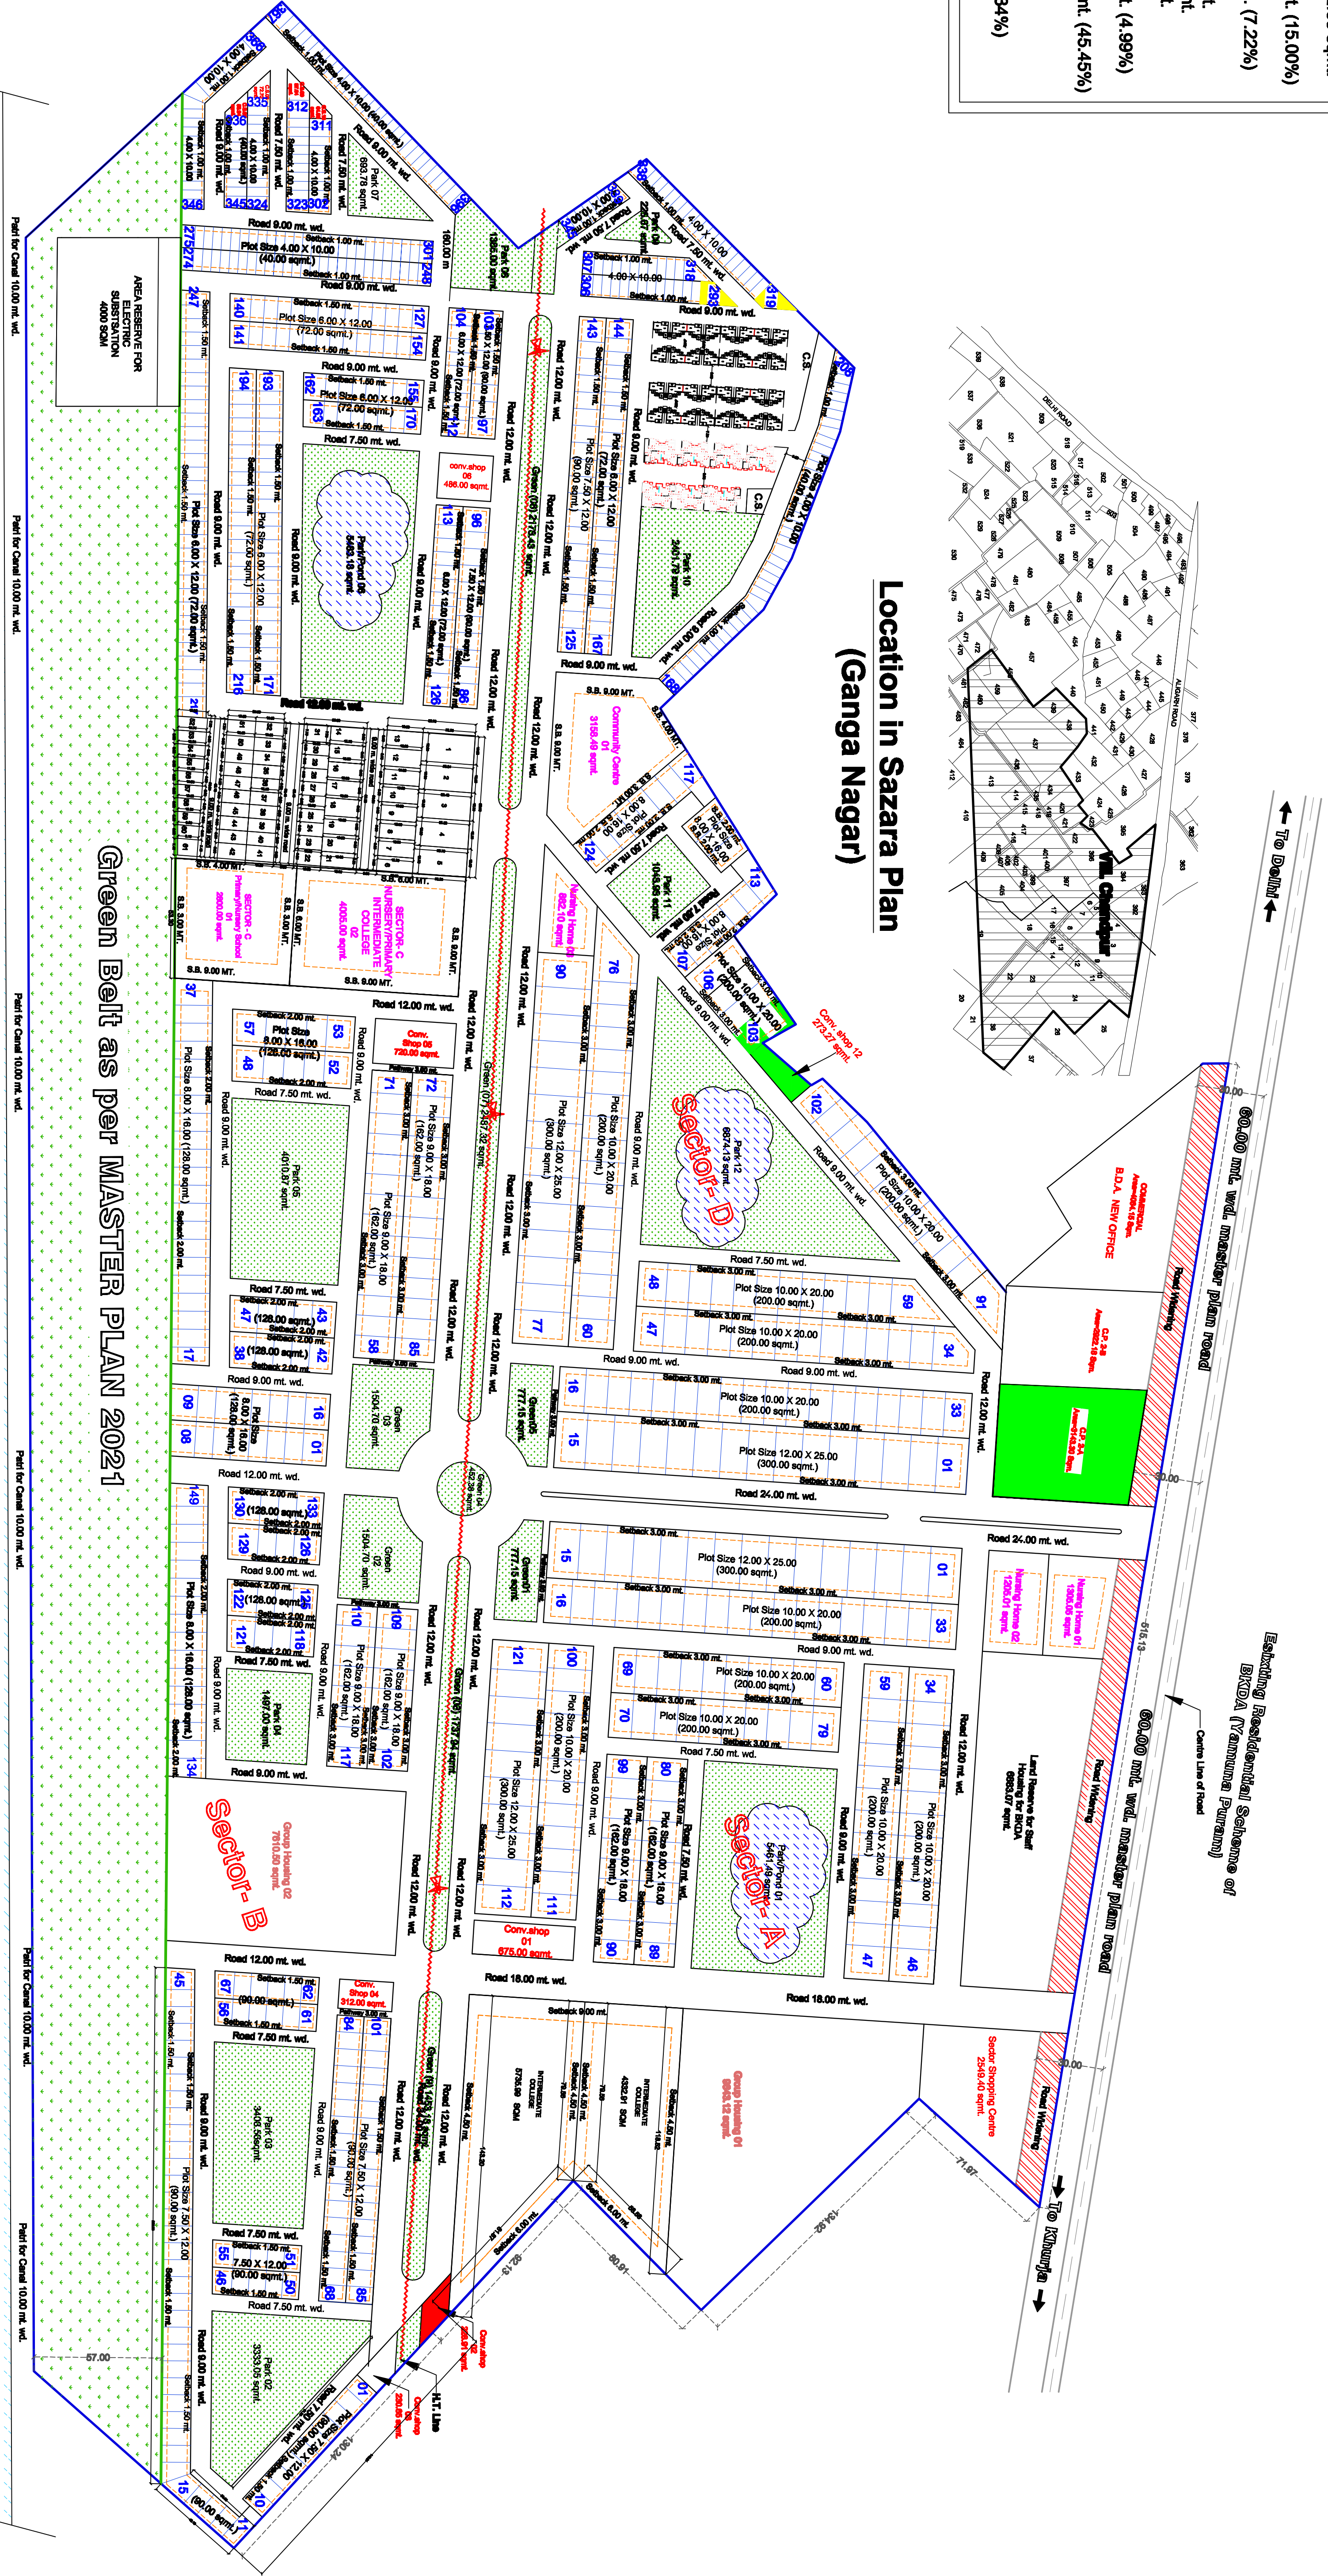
t. (15.00%)
. (7.22%)
t.
t.
t. (4.99%)
nt. (45.45%)
34%)

Location in Sazara Plan
(Ganga Nagar)

Vill. Chandpur

To Delhi

To Khurja

Green Belt as per MASTER PLAN 2021

Path for Canal 10.00 mt. wd.

AREA RESERVE FOR ELECTRIC SUBSTATION 4000 SQM

60.00 mt. wd. master plan road

Existing Residential Scheme of BKDA (Yamuna Puram)

Centre Line of Road

Road Widening

B.D.A. NEW OFFICE

Sector- D

Sector- A

Sector- B

Community Centre 01 3156.49 sqmt.

Conv. shop 12 273.27 sqmt.

Nursing Home 02 1200.01 sqmt.

Nursing Home 01 1305.66 sqmt.

Land Reserve for Staff Housing for BKDA 6683.07 sqmt.

Group Housing 02 7610.50 sqmt.

Group Housing 01 6045.12 sqmt.

Sector Shopping Centre 2548.40 sqmt.

SECTOR- C NURSERY/PRIMARY INTERMEDIATE COLLEGE 02 4006.00 sqmt.

SECTOR- C Primary/Nursery School 01 2600.00 sqmt.

INTERMEDIATE COLLEGE 5793.90 SQM

INTERMEDIATE COLLEGE 4332.01 SQM

Conv.shop 01 675.00 sqmt.

Conv. Shop 05 720.00 sqmt.

Conv. Shop 04 312.00 sqmt.

conv.shop 06 486.00 sqmt.

Park 12 6874.13 sqmt.

Park/Pond 01 5461.49 sqmt.

Park/Pond 06 5483.15 sqmt.

Park 10 2451.79 sqmt.

Park 11 1043.06 sqmt.

Park 05 4010.87 sqmt.

Park 04 1497.00 sqmt.

Park 03 3436.56 sqmt.

Park 02 3333.05 sqmt.

Park 07 693.78 sqmt.

Park 08 1395.00 sqmt.

Green (07) 2497.32 sqmt.

Green (08) 2170.44 sqmt.

Green (06) 1737.94 sqmt.

Green 02 1504.70 sqmt.

Green01 777.15 sqmt.

Green 04 452.38 sqmt.

Road 24.00 mt. wd.

Road 18.00 mt. wd.

Road 12.00 mt. wd.

Road 9.00 mt. wd.

Road 7.50 mt. wd.

Plot Size 10.00 X 20.00 (200.00 sqmt.)

Plot Size 12.00 X 25.00 (300.00 sqmt.)

Plot Size 9.00 X 18.00 (162.00 sqmt.)

Plot Size 8.00 X 16.00 (128.00 sqmt.)

Plot Size 6.00 X 12.00 (72.00 sqmt.)

Plot Size 7.50 X 12.00 (90.00 sqmt.)

Plot Size 4.00 X 10.00 (40.00 sqmt.)

Setback 3.00 mt.

Setback 2.00 mt.

Setback 1.50 mt.

Setback 1.00 mt.

H.T. Line

C.S.

S.B. 9.00 MT.

S.B. 4.00 MT.

S.B. 3.00 MT.

160.00 m

57.00

DELHI ROAD

ALIGARH ROAD